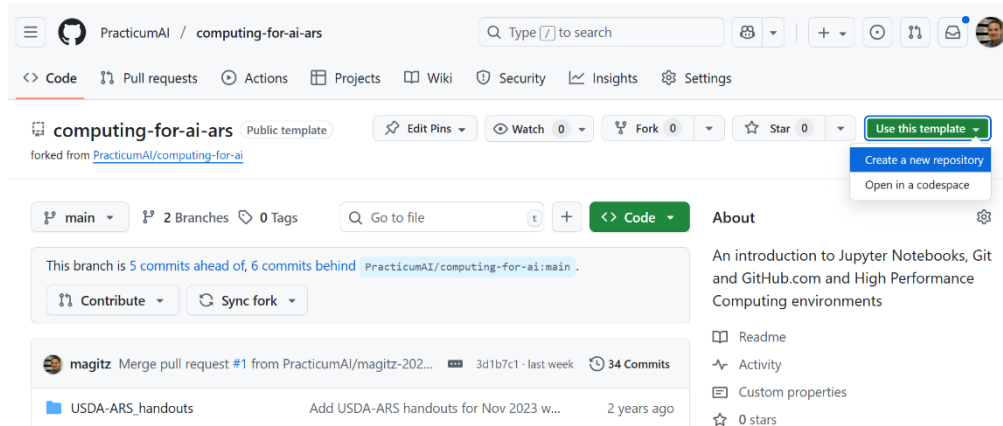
PracticumAI / computing-for-ai-ars

Type / to search

Code Pull requests Actions Projects Wiki Security Insights Settings

computing-for-ai-ars Public template

forked from PracticumAI/computing-for-ai

Edit Pins Watch 0 Fork 0 Star 0 Use this template

Create a new repository
Open in a codespace

main 2 Branches 0 Tags Go to file t + Code

This branch is 5 commits ahead of, 6 commits behind PracticumAI/computing-for-ai:main .

Contribute Sync fork

magitz Merge pull request #1 from PracticumAI/magitz-202... 3d1b7c1 · last week 34 Commits

USDA-ARS_handouts Add USDA-ARS handouts for Nov 2023 w... 2 years ago

About

An introduction to Jupyter Notebooks, Git and GitHub.com and High Performance Computing environments

Readme
Activity
Custom properties
0 stars